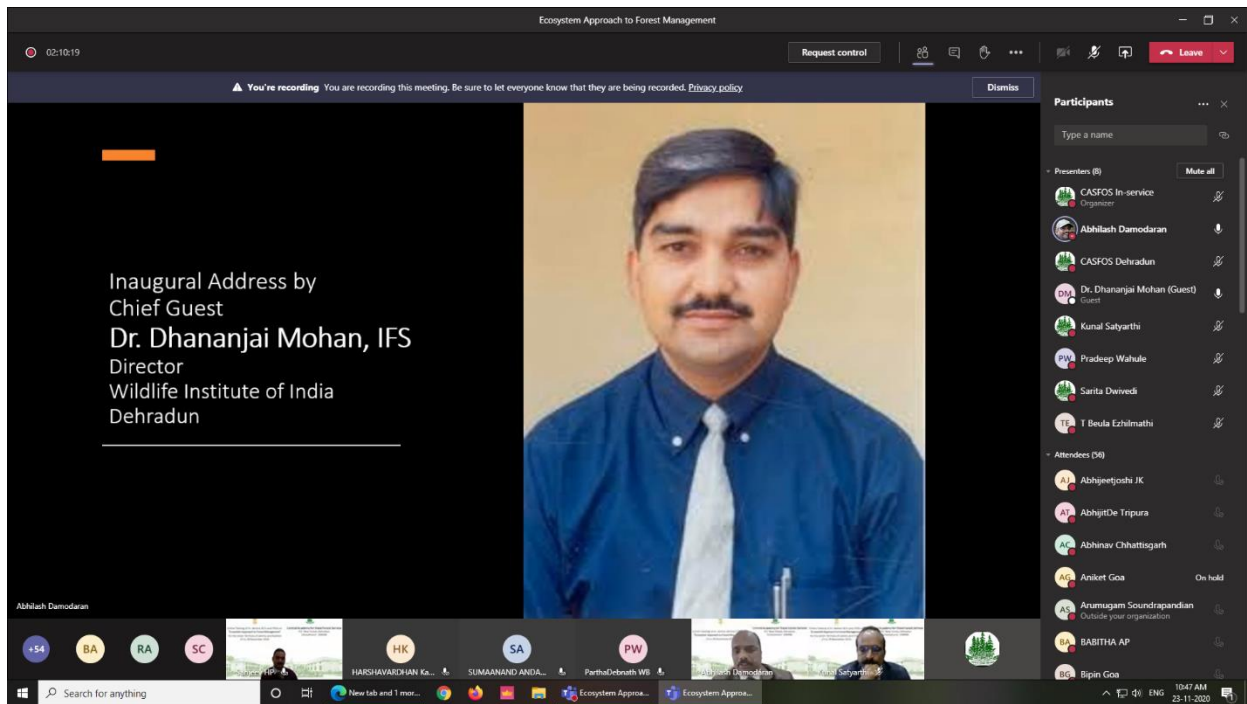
Ecosystem Approach to Forest Management

02:10:19

Request control

Leave

You're recording You are recording this meeting. Be sure to let everyone know that they are being recorded. Privacy policy

Dismiss

Inaugural Address by
Chief Guest
Dr. Dhananjai Mohan, IFS
Director
Wildlife Institute of India
Dehradun

Abhilash Damodaran

Participants

Type a name

Presenters (8)

Mute all

CASFOS In-service
Organizer

Abhilash Damodaran

CASFOS Dehradun

DM Dr. Dhananjai Mohan (Guest)
Guest

Kunal Satyarthi

PW Pradeep Wahule

Sarita Dwivedi

TE T Beula Ezhilmathi

Attendees (56)

AJ Abhijeetjoshi JK

AT AbhijitDe Tripura

AC Abhinav Chhattisgarh

AG Aniket Goa

On hold

AS Arumugam Soundrapandian
Outside your organization

BA BABITHA AP

BG Bipin Goa

+54

BA

RA

SC

HK

HARSHAVARDHAN Ka...

SA

SUMAANAND ANDA...

PW

ParthaDebnath WB

Abhilash Damodaran

Kunal Satyarthi

Search for anything

New tab and 1 mor...

Ecosystem Approa...

Ecosystem Approa...

ENG

10:47 AM
23-11-2020